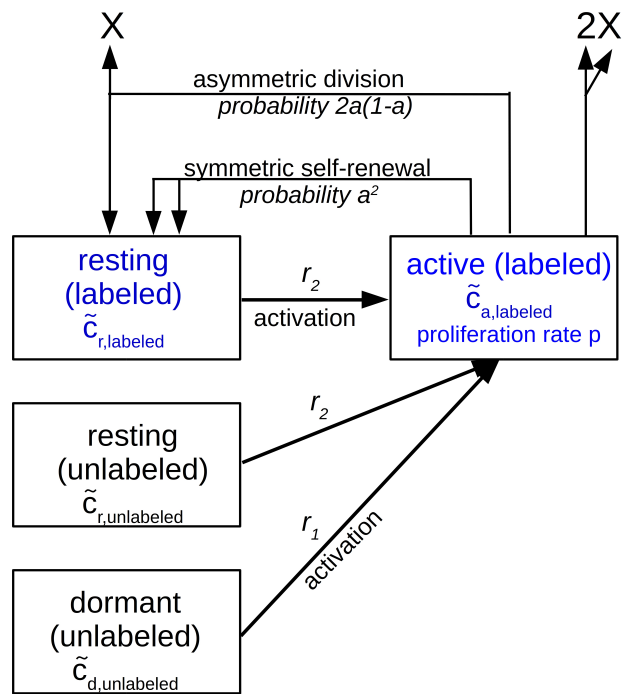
X

2X

asymmetric division
*probability 2a(1-a)*

symmetric self-renewal
*probability $a^2$*

resting (labeled)
$\tilde{c}_{r,labeled}$

$r_2$
activation

active (labeled)
$\tilde{c}_{a,labeled}$
proliferation rate p

$r_2$

resting (unlabeled)
$\tilde{c}_{r,unlabeled}$

$r_1$
activation

dormant (unlabeled)
$\tilde{c}_{d,unlabeled}$